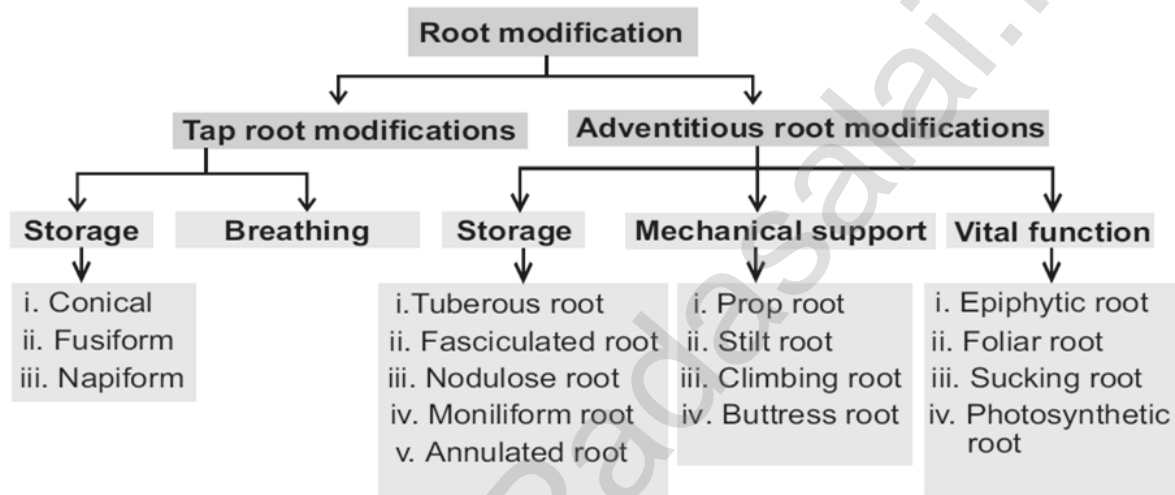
Root modification

Tap root modifications

Adventitious root modifications

Storage

Breathing

Storage

Mechanical support

Vital function

i. Conical
ii. Fusiform
iii. Napiform

i.Tuberous root
ii. Fasciculated root
iii. Nodulose root
iv. Moniliform root
v. Annulated root

i. Prop root
ii. Stilt root
iii. Climbing root
iv. Buttress root

i. Epiphytic root
ii. Foliar root
iii. Sucking root
iv. Photosynthetic root

Padasalai.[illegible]